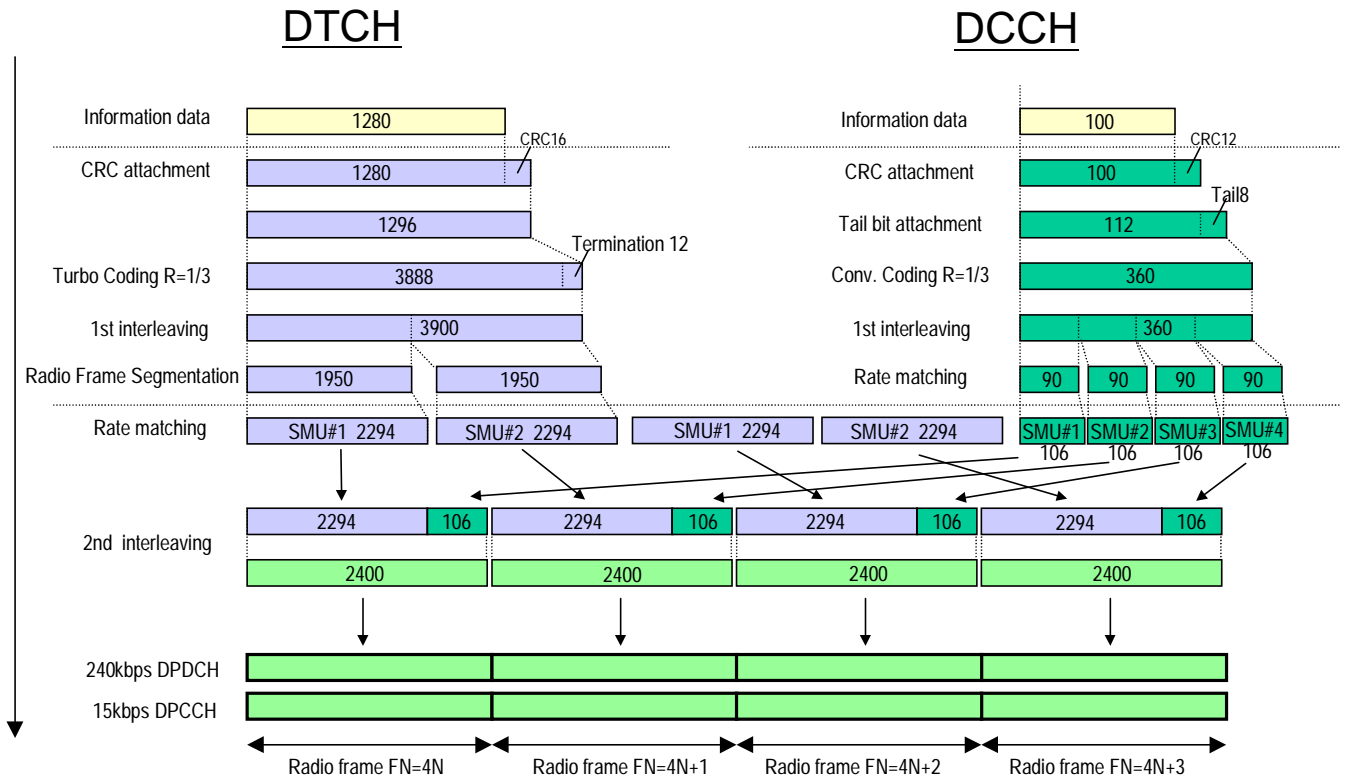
DTCH

DCCH

Information data 1280

CRC16

CRC attachment 1280

1296

Termination 12

Turbo Coding R=1/3 3888

1st interleaving 3900

Radio Frame Segmentation 1950 1950

Rate matching SMU#1 2294 SMU#2 2294 SMU#1 2294 SMU#2 2294

Information data 100

CRC12

CRC attachment 100

Tail8

Tail bit attachment 112

Conv. Coding R=1/3 360

1st interleaving 360

Rate matching 90 90 90 90

SMU#1 106 SMU#2 106 SMU#3 106 SMU#4 106

2nd interleaving

| 2294 | 106 | 2294 | 106 | 2294 | 106 | 2294 | 106 |
|---|---|---|---|---|---|---|---|

| 2400 | 2400 | 2400 | 2400 |
|---|---|---|---|

240kbps DPDCH

15kbps DPCCH

Radio frame FN=4N Radio frame FN=4N+1 Radio frame FN=4N+2 Radio frame FN=4N+3